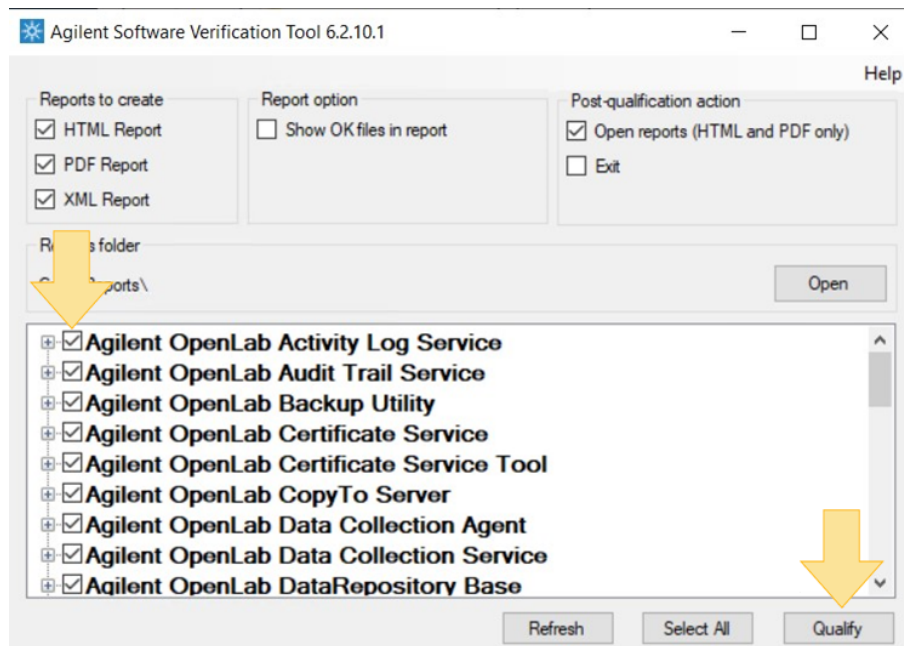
Agilent Software Verification Tool 6.2.10.1

Help

Reports to create
HTML Report
PDF Report
XML Report

Report option
Show OK files in report

Post-qualification action
Open reports (HTML and PDF only)
Exit

R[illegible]s folder
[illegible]ports\

Open

Agilent OpenLab Activity Log Service
Agilent OpenLab Audit Trail Service
Agilent OpenLab Backup Utility
Agilent OpenLab Certificate Service
Agilent OpenLab Certificate Service Tool
Agilent OpenLab CopyTo Server
Agilent OpenLab Data Collection Agent
Agilent OpenLab Data Collection Service
Agilent OpenLab DataRepository Base

Refresh
Select All
Qualify